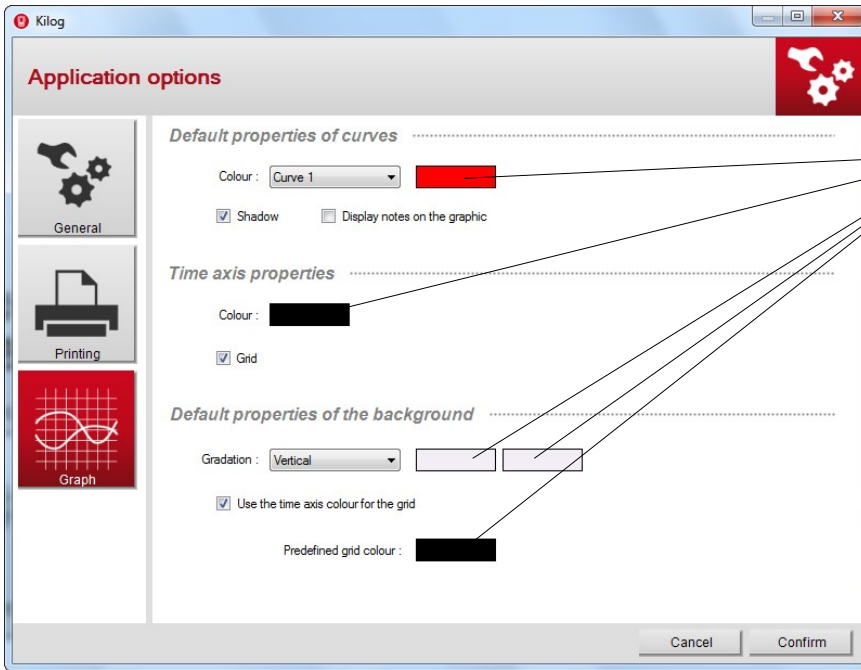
Kilog

Application options

General

Printing

Graph

Default properties of curves

Colour : Curve 1

Shadow

Display notes on the graphic

Time axis properties

Colour :

Grid

Default properties of the background

Gradation : Vertical

Use the time axis colour for the grid

Predefined grid colour :

Cancel

Confirm